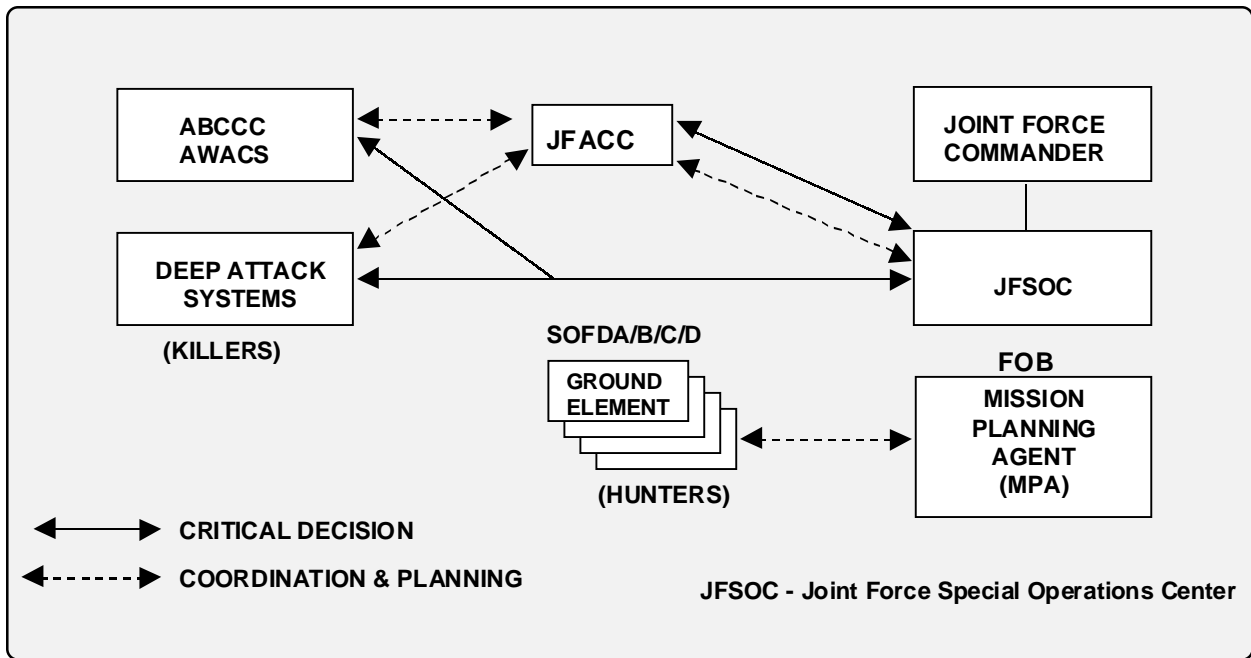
ABCCC
AWACS

JFACC

JOINT FORCE
COMMANDER

DEEP ATTACK
SYSTEMS

JFSOC

(KILLERS)

SOFDA/B/C/D

GROUND
ELEMENT

(HUNTERS)

FOB

MISSION
PLANNING
AGENT
(MPA)

CRITICAL DECISION

COORDINATION & PLANNING

JFSOC - Joint Force Special Operations Center